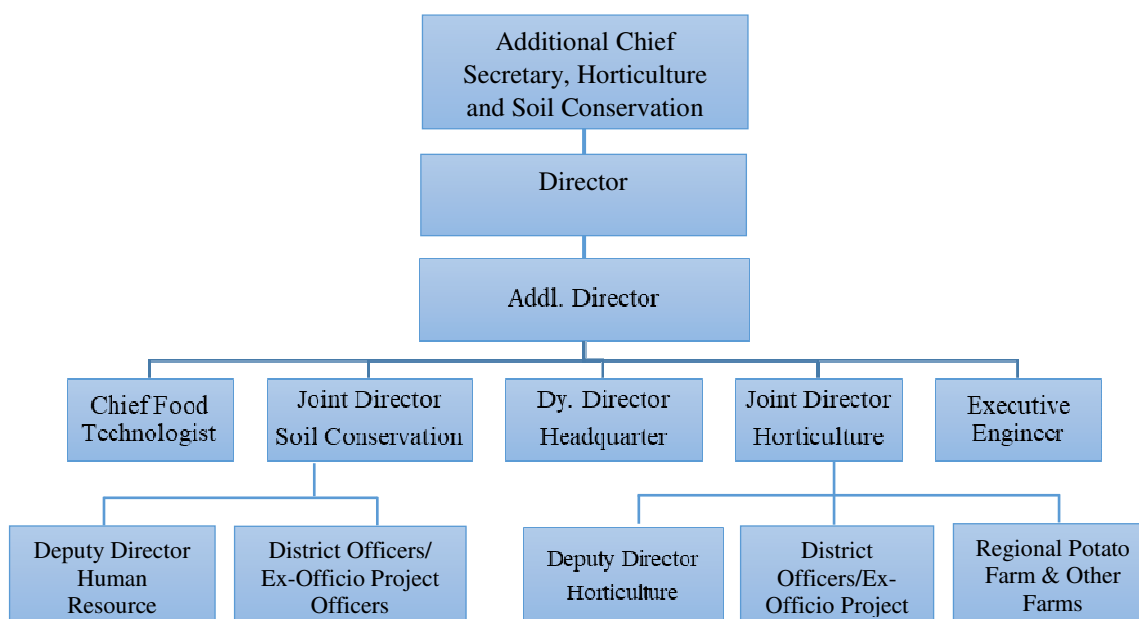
Additional Chief Secretary, Horticulture and Soil Conservation

Director

Addl. Director

Chief Food Technologist

Joint Director Soil Conservation

Dy. Director Headquarter

Joint Director Horticulture

Executive Engineer

Deputy Director Human Resource

District Officers/ Ex-Officio Project Officers

Deputy Director Horticulture

District Officers/Ex-Officio Project

Regional Potato Farm & Other Farms